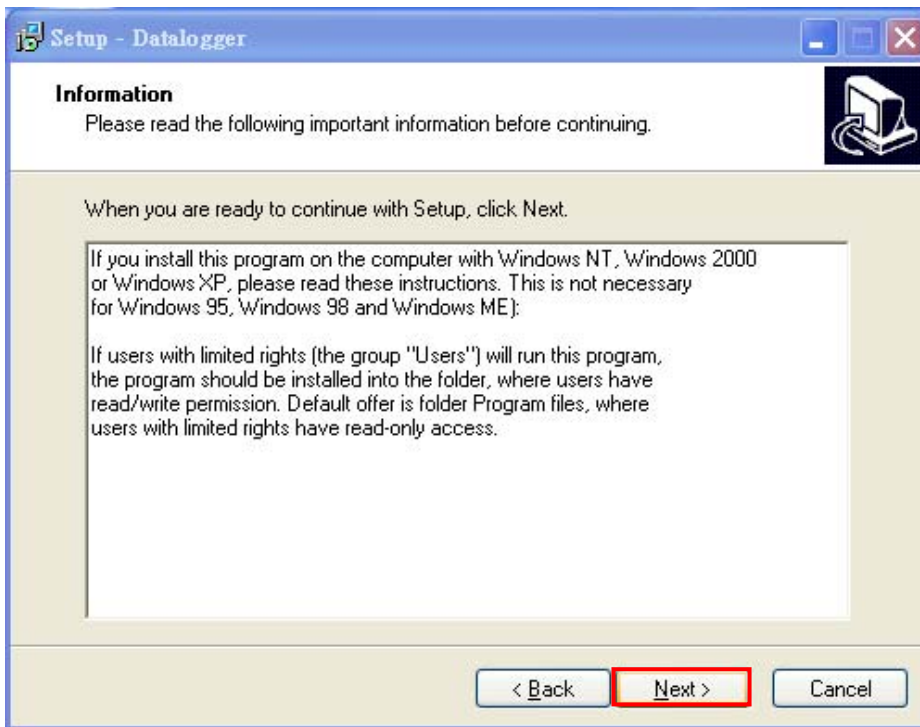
Setup - Datalogger

Information
Please read the following important information before continuing.

When you are ready to continue with Setup, click Next.

If you install this program on the computer with Windows NT, Windows 2000 or Windows XP, please read these instructions. This is not necessary for Windows 95, Windows 98 and Windows ME):

If users with limited rights (the group "Users") will run this program, the program should be installed into the folder, where users have read/write permission. Default offer is folder Program files, where users with limited rights have read-only access.

< Back
Next >
Cancel